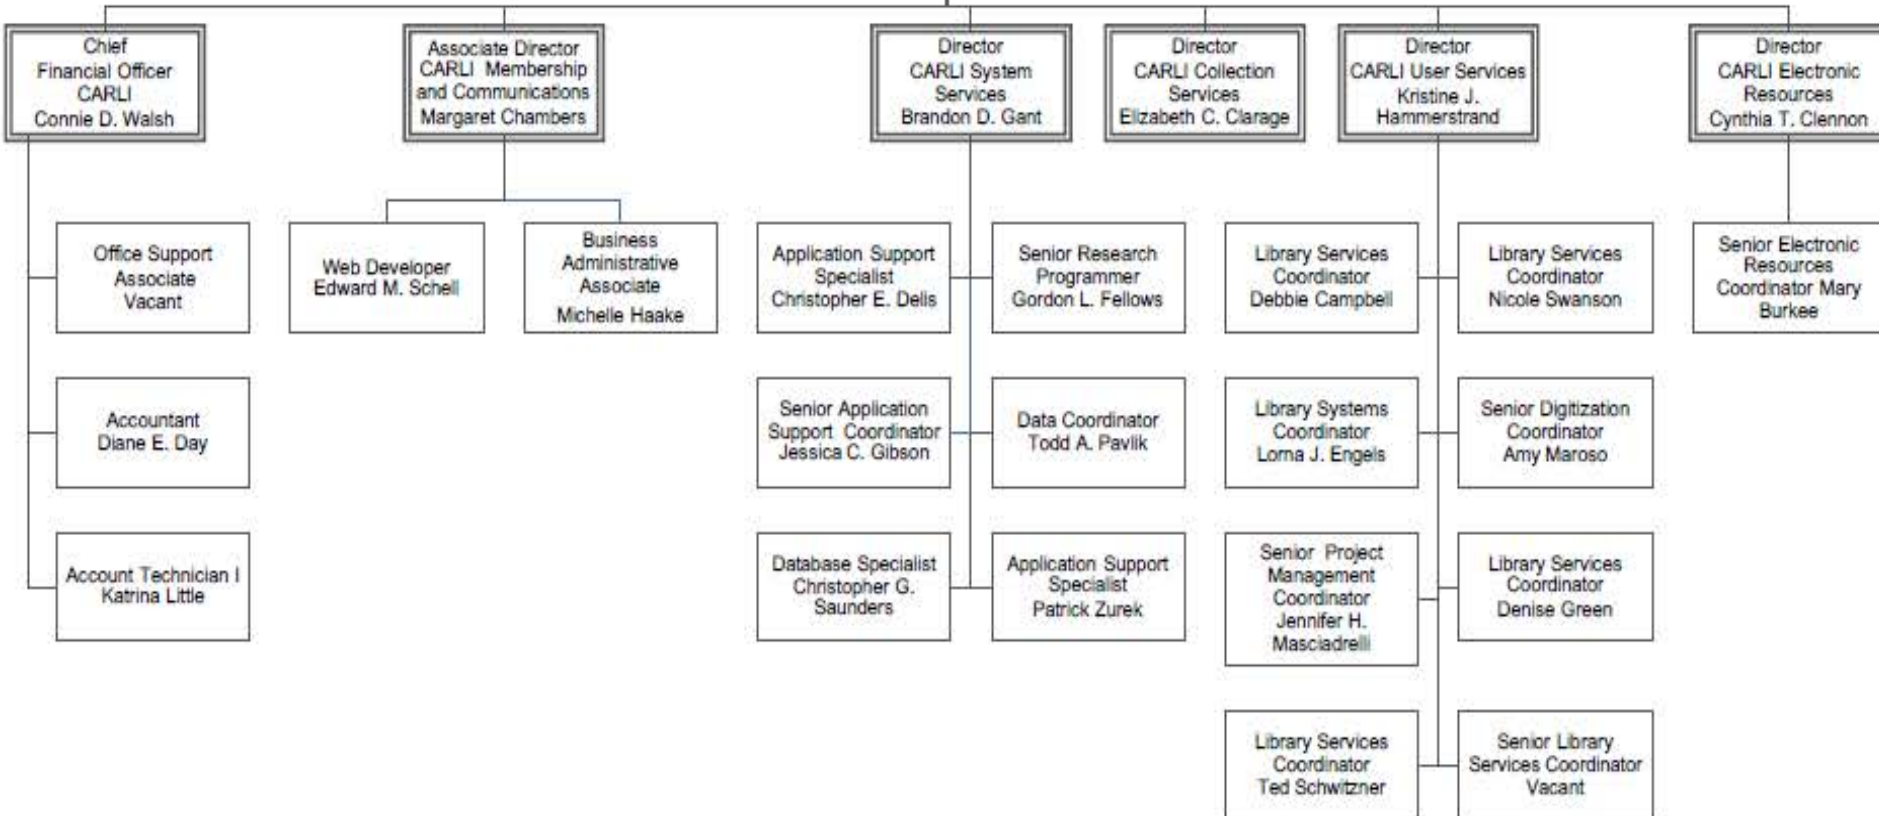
Chief Financial Officer CARLI Connie D. Walsh

Associate Director CARLI Membership and Communications Margaret Chambers

Director CARLI System Services Brandon D. Gant

Director CARLI Collection Services Elizabeth C. Clarage

Director CARLI User Services Kristine J. Hammerstrand

Director CARLI Electronic Resources Cynthia T. Clennon

Office Support Associate Vacant

Accountant Diane E. Day

Account Technician I Katrina Little

Web Developer Edward M. Schell

Business Administrative Associate Michelle Haake

Application Support Specialist Christopher E. Delis

Senior Research Programmer Gordon L. Fellows

Senior Application Support Coordinator Jessica C. Gibson

Data Coordinator Todd A. Pavlik

Database Specialist Christopher G. Saunders

Application Support Specialist Patrick Zurek

Library Services Coordinator Debbie Campbell

Library Services Coordinator Nicole Swanson

Library Systems Coordinator Lorna J. Engels

Senior Digitization Coordinator Amy Maroso

Senior Project Management Coordinator Jennifer H. Masciadrelli

Library Services Coordinator Denise Green

Library Services Coordinator Ted Schwitzner

Senior Library Services Coordinator Vacant

Senior Electronic Resources Coordinator Mary Burkee